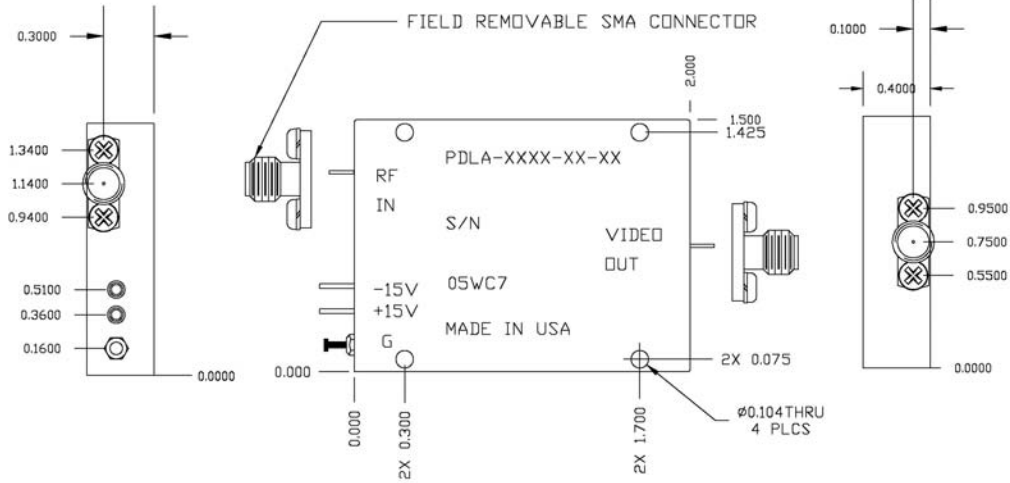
0.3000

FIELD REMOVABLE SMA CONNECTOR

0.1000

0.4000

2.000

1.500
1.425

1.3400
1.1400
0.9400

PDLA-XXXX-XX-XX

RF
IN

S/N

VIDEO
OUT

0.9500
0.7500
0.5500

0.5100
0.3600
0.1600

-15V
+15V

05WC7

MADE IN USA

G

2X 0.075

0.0000

0.000

0.0000

0.000

2X 0.300

2X 1.700

ø0.104THRU
4 PLCS